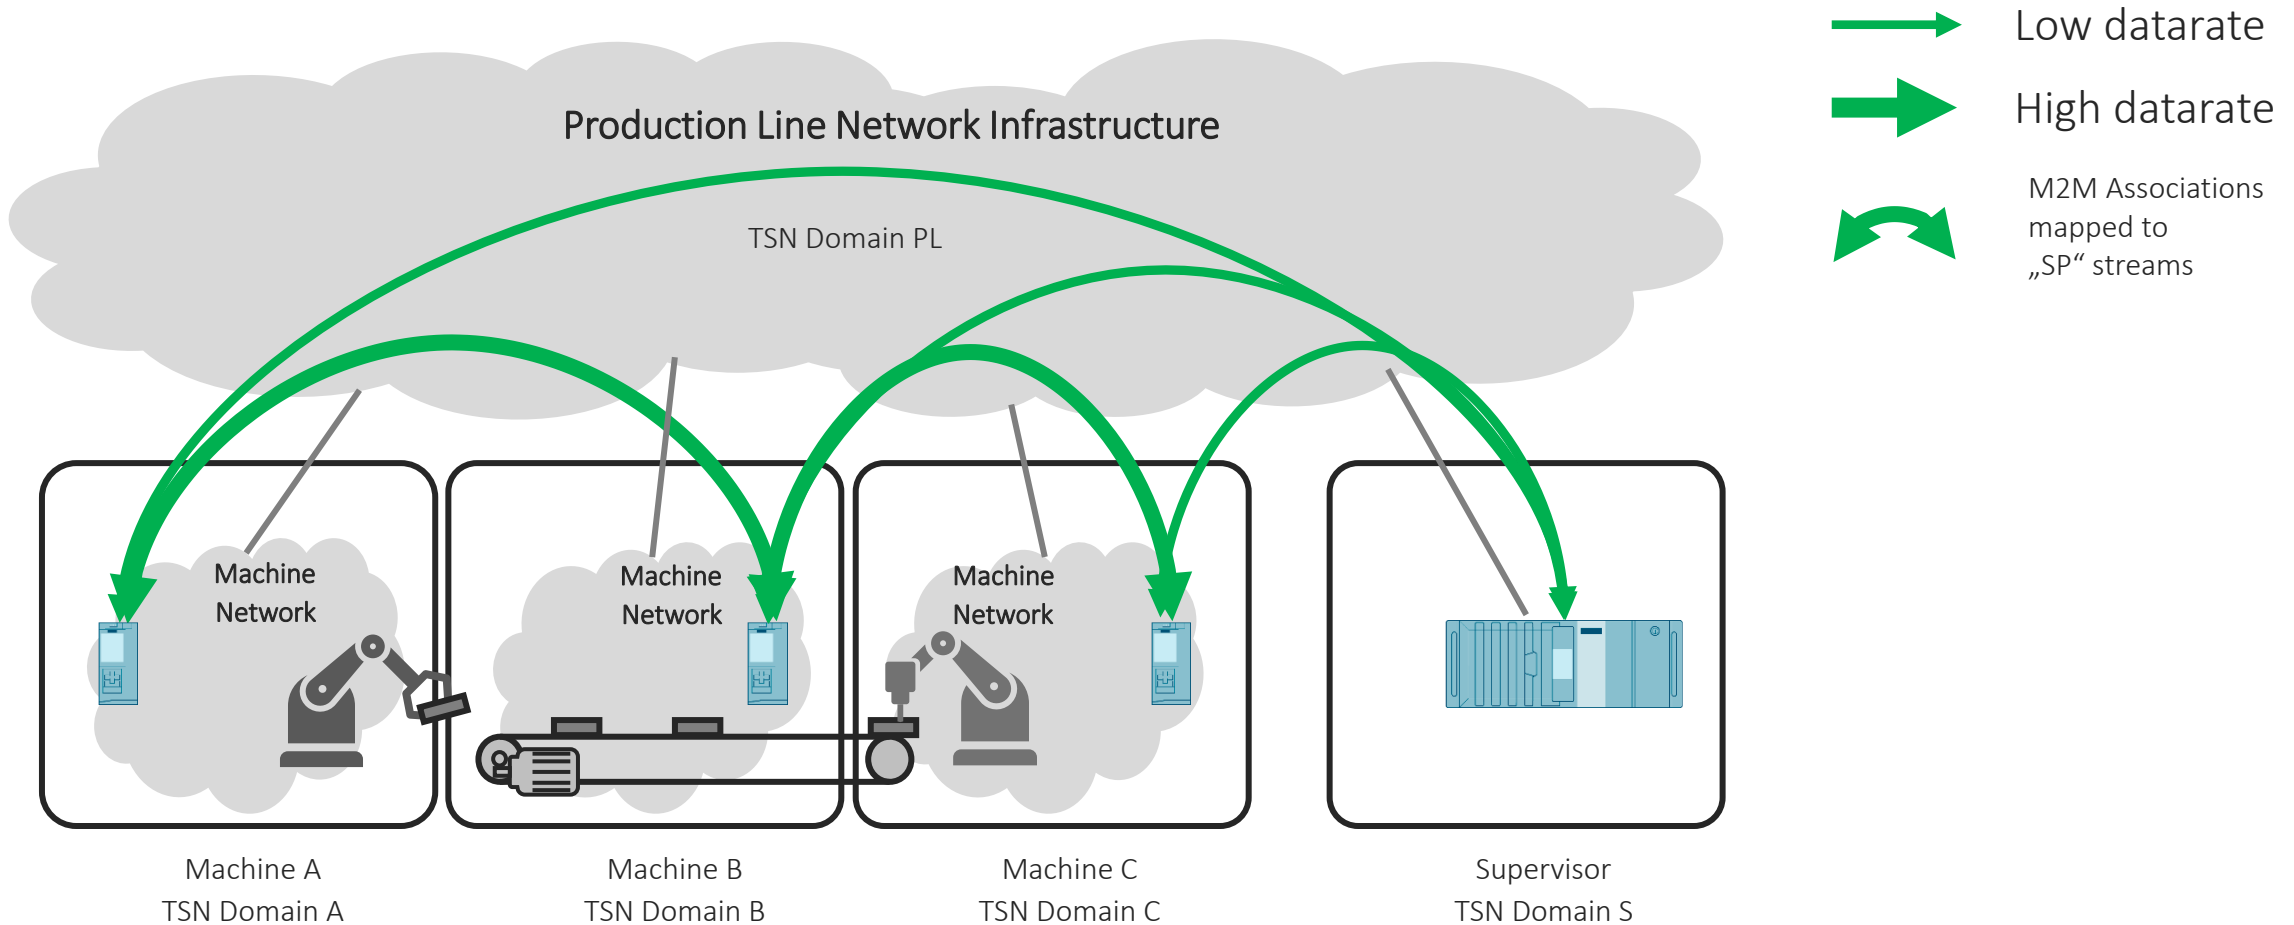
Low datarate

High datarate

M2M Associations mapped to „SP“ streams

Production Line Network Infrastructure

TSN Domain PL

Machine Network

Machine Network

Machine Network

Machine A
TSN Domain A

Machine B
TSN Domain B

Machine C
TSN Domain C

Supervisor
TSN Domain S